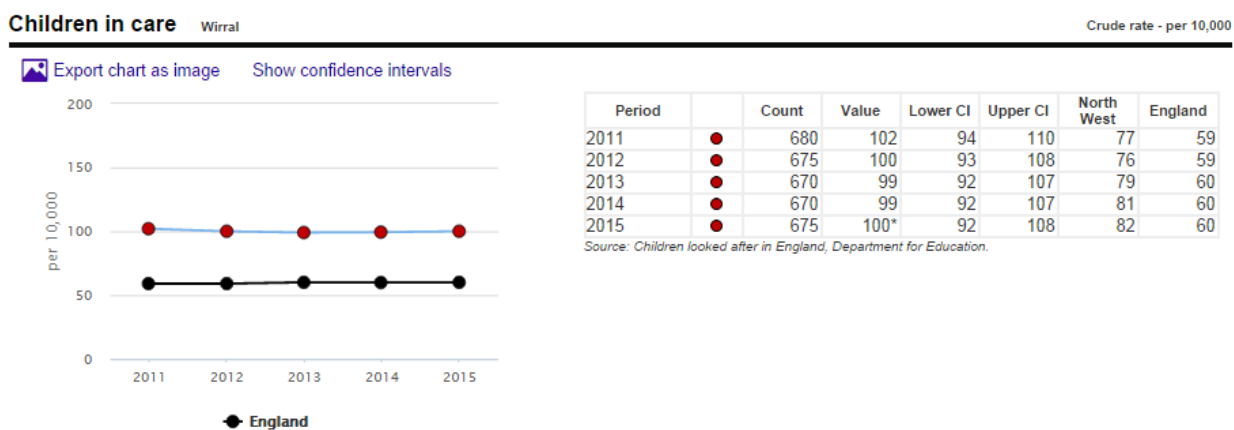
Children in care Wirral

Crude rate - per 10,000

Export chart as image Show confidence intervals

200
150
100
50
0
per 10,000
2011 2012 2013 2014 2015

England

| Period | | Count | Value | Lower CI | Upper CI | North West | England |
|---|---|---|---|---|---|---|---|
| 2011 | ● | 680 | 102 | 94 | 110 | 77 | 59 |
| 2012 | ● | 675 | 100 | 93 | 108 | 76 | 59 |
| 2013 | ● | 670 | 99 | 92 | 107 | 79 | 60 |
| 2014 | ● | 670 | 99 | 92 | 107 | 81 | 60 |
| 2015 | ● | 675 | 100* | 92 | 108 | 82 | 60 |

Source: Children looked after in England, Department for Education.